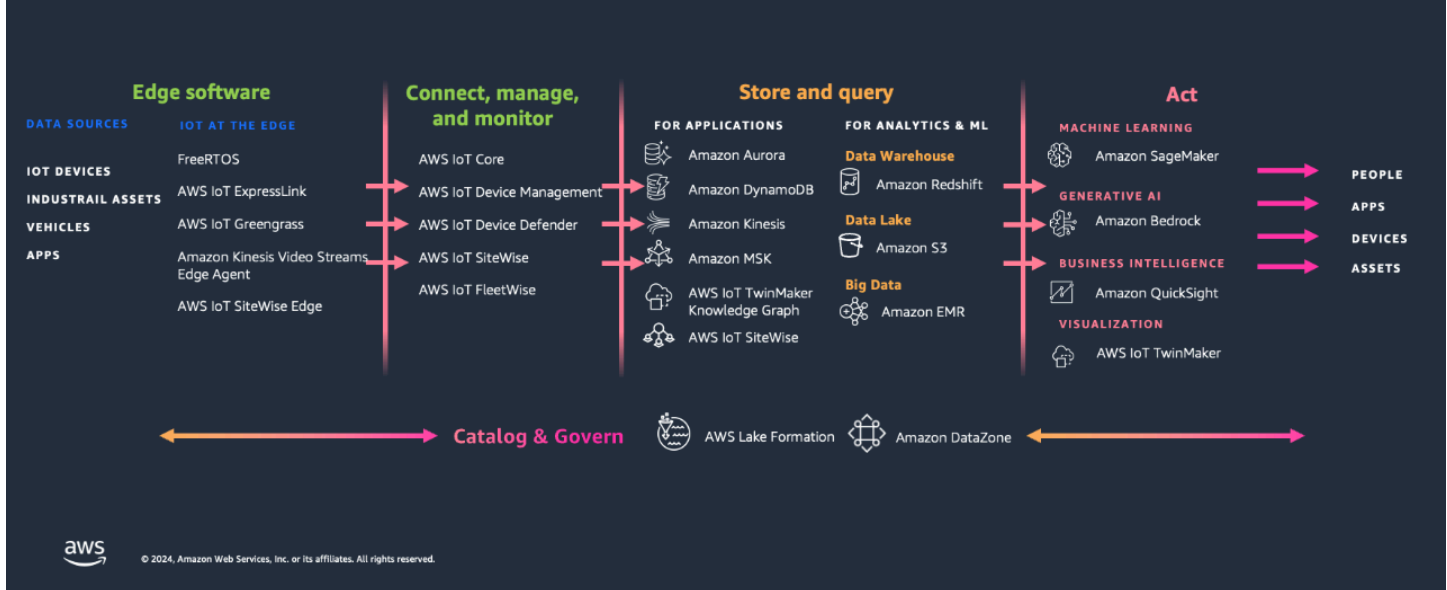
Edge software

DATA SOURCES

IOT DEVICES
INDUSTRAIL ASSETS
VEHICLES
APPS

IOT AT THE EDGE

FreeRTOS
AWS IoT ExpressLink
AWS IoT Greengrass
Amazon Kinesis Video Streams Edge Agent
AWS IoT SiteWise Edge

Connect, manage, and monitor

AWS IoT Core
AWS IoT Device Management
AWS IoT Device Defender
AWS IoT SiteWise
AWS IoT FleetWise

Store and query

FOR APPLICATIONS

Amazon Aurora
Amazon DynamoDB
Amazon Kinesis
Amazon MSK
AWS IoT TwinMaker Knowledge Graph
AWS IoT SiteWise

FOR ANALYTICS & ML

Data Warehouse
Amazon Redshift
Data Lake
Amazon S3
Big Data
Amazon EMR

Act

MACHINE LEARNING
Amazon SageMaker
GENERATIVE AI
Amazon Bedrock
BUSINESS INTELLIGENCE
Amazon QuickSight
VISUALIZATION
AWS IoT TwinMaker

PEOPLE
APPS
DEVICES
ASSETS

Catalog & Govern
AWS Lake Formation
Amazon DataZone

aws
© 2024, Amazon Web Services, Inc. or its affiliates. All rights reserved.